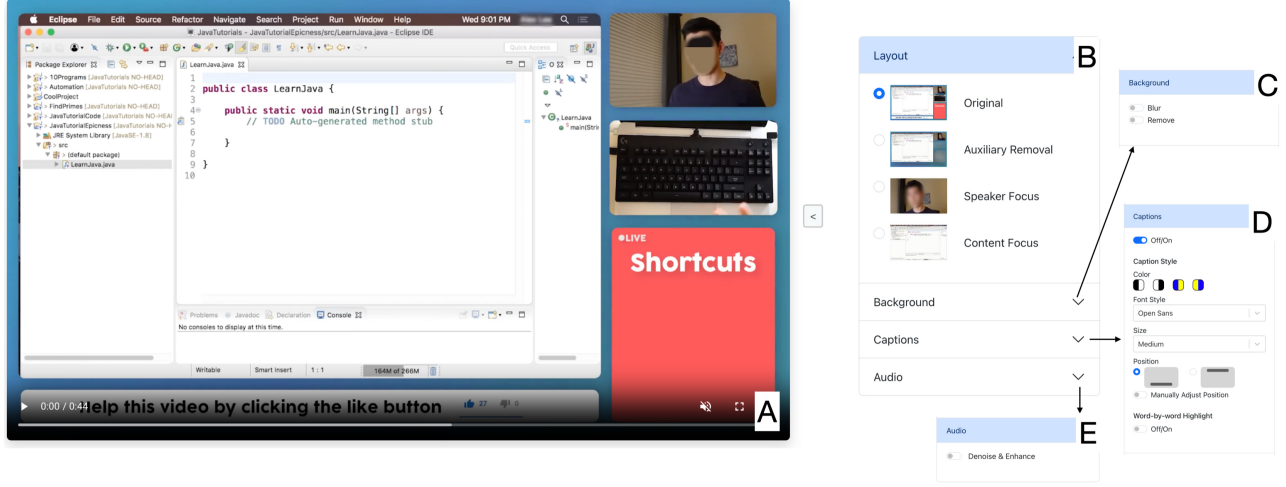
Eclipse File Edit Source Refactor Navigate Search Project Run Window Help Wed 9:01 PM

JavaTutorials - JavaTutorialEpicness/src/LearnJava.java - Eclipse IDE

Quick Access

Package Explorer

> 10Programs [JavaTutorials NO-HEAD]
> Automation [JavaTutorials NO-HEAD]
CoolProject
> FindPrimes [JavaTutorials NO-HEAD]
> JavaTutorialCode [JavaTutorials NO-HEAD]
JavaTutorialEpicness [JavaTutorials NO-H
> JRE System Library [JavaSE-1.8]
src
(default package)
LearnJava.java

LearnJava.java

1
2 public class LearnJava {
3
4 public static void main(String[] args) {
5 // TODO Auto-generated method stub
6
7 }
8
9 }
10

LearnJava
main(Strin

Problems Javadoc Declaration Console
No consoles to display at this time.

Writable Smart Insert 1 : 1 164M of 266M

●LIVE
Shortcuts

0:00 / 0:44 Help this video by clicking the like button 27 0

A

<

Layout B

Original

Auxiliary Removal

Speaker Focus

Content Focus

Background

Captions

Audio

Background C

Blur

Remove

Captions D

Off/On

Caption Style

Color

Font Style

Open Sans

Size

Medium

Position

Manually Adjust Position

Word-by-word Highlight

Off/On

Audio E

Denoise & Enhance